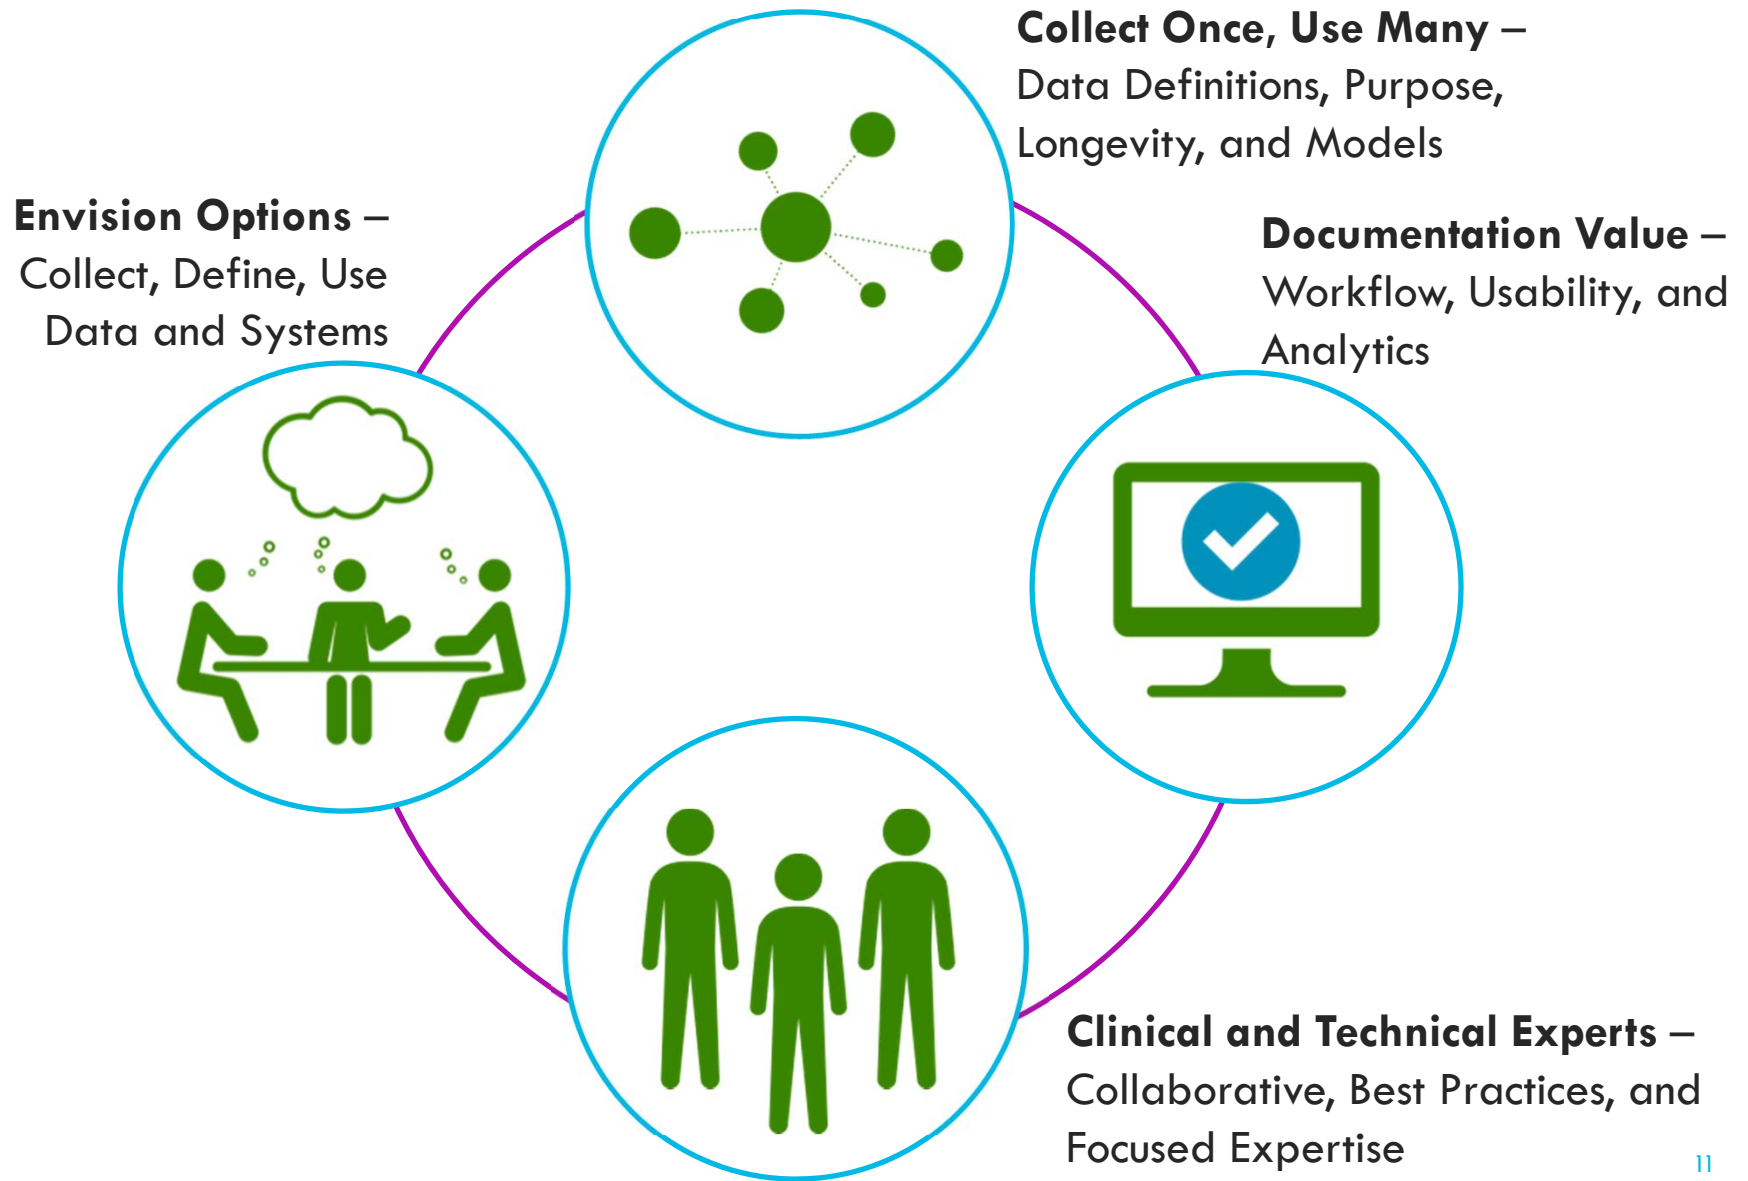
**Collect Once, Use Many** – Data Definitions, Purpose, Longevity, and Models

**Envision Options** – Collect, Define, Use Data and Systems

**Documentation Value** – Workflow, Usability, and Analytics

**Clinical and Technical Experts** – Collaborative, Best Practices, and Focused Expertise

11